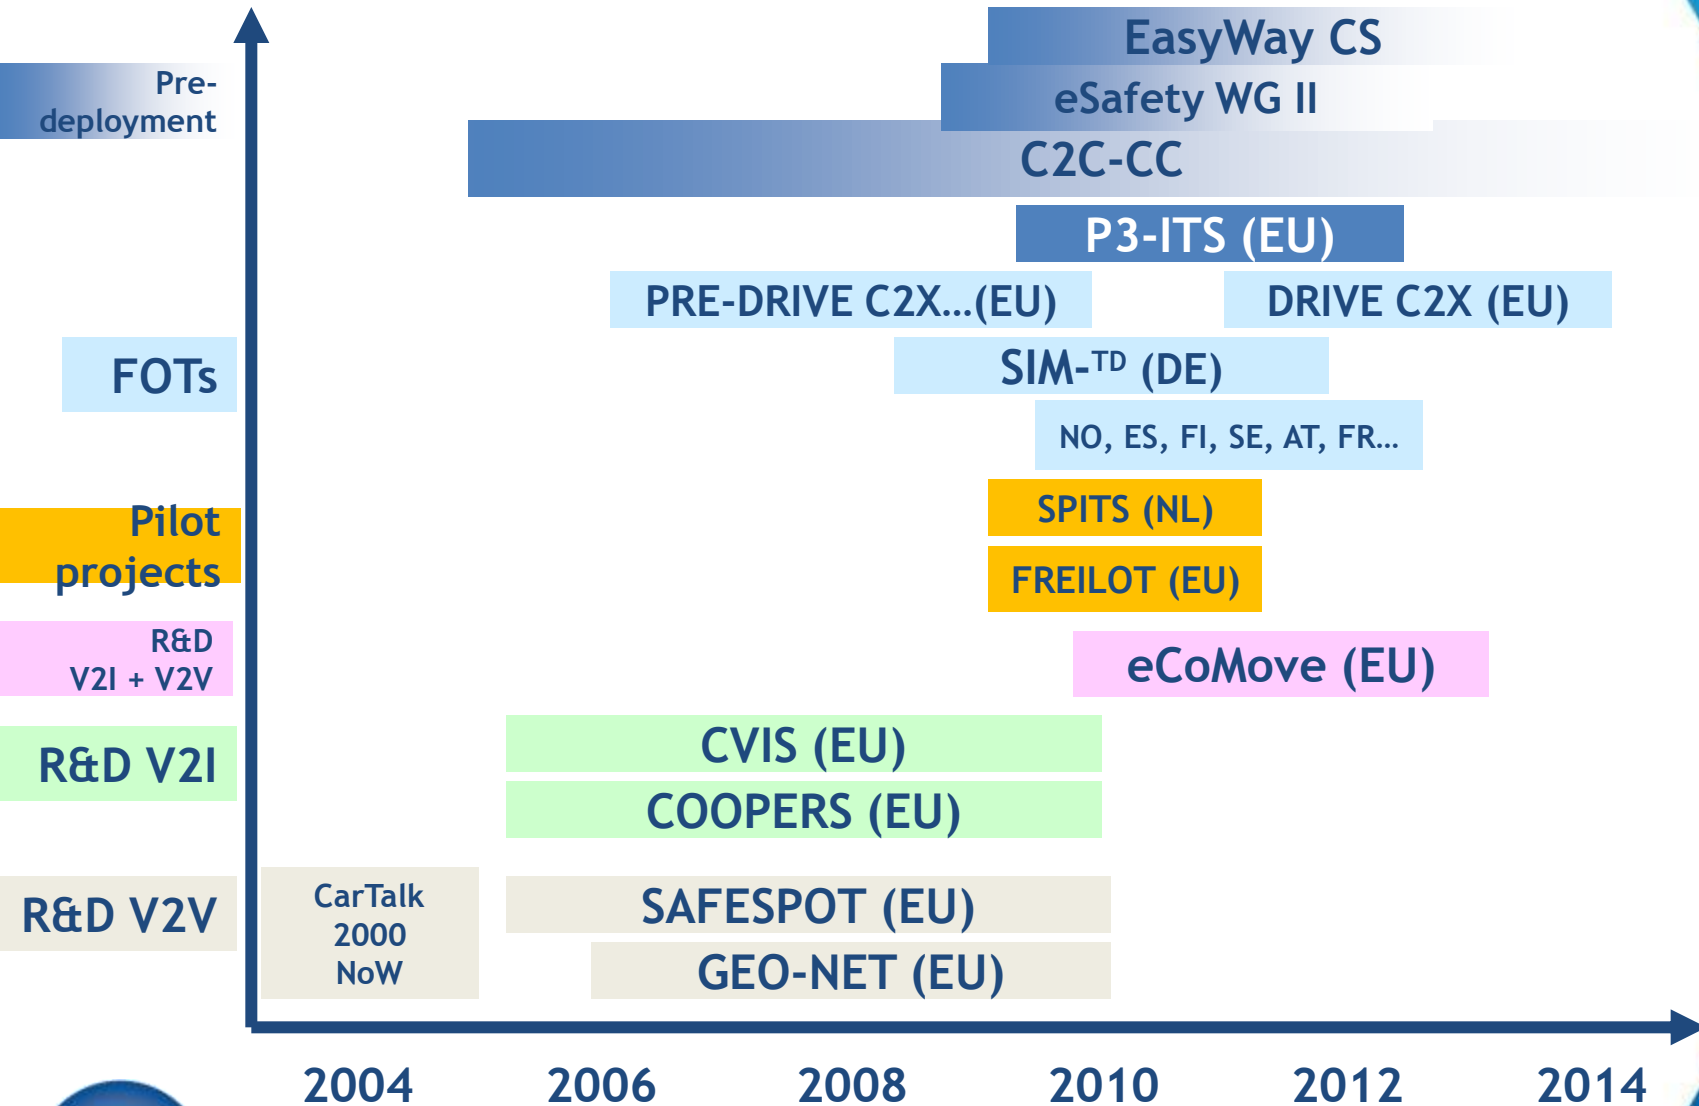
Pre-deployment

EasyWay CS

eSafety WG II

C2C-CC

P3-ITS (EU)

PRE-DRIVE C2X...(EU)

DRIVE C2X (EU)

FOTs

SIM-TD (DE)

NO, ES, FI, SE, AT, FR...

Pilot projects

SPITS (NL)

FREILOT (EU)

R&D V2I + V2V

eCoMove (EU)

R&D V2I

CVIS (EU)

COOPERS (EU)

R&D V2V

CarTalk 2000 NoW

SAFESPOT (EU)

GEO-NET (EU)

2004 2006 2008 2010 2012 2014